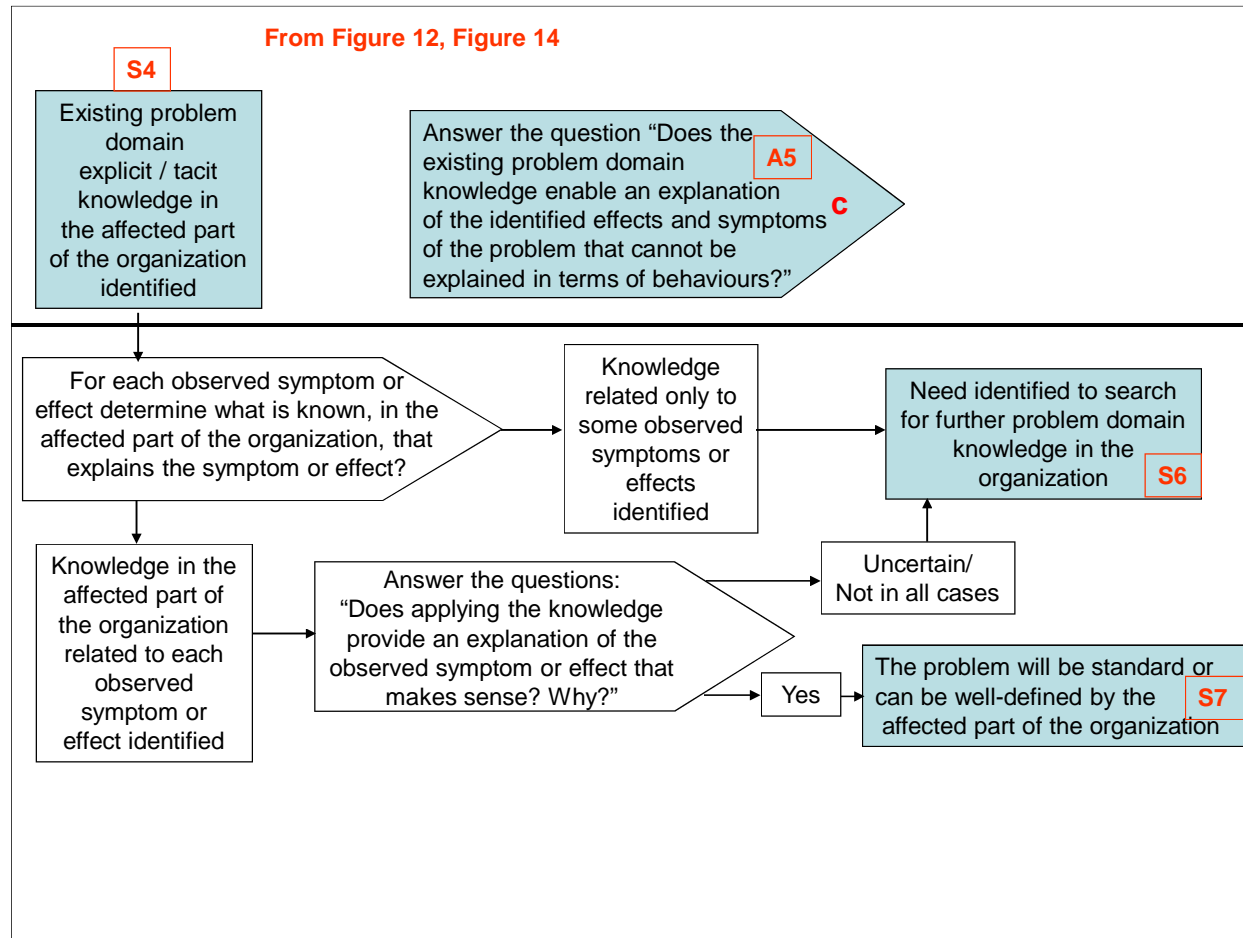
From Figure 12, Figure 14

S4

Existing problem domain explicit / tacit knowledge in the affected part of the organization identified

Answer the question “Does the existing problem domain knowledge enable an explanation of the identified effects and symptoms of the problem that cannot be explained in terms of behaviours?”

A5

c

For each observed symptom or effect determine what is known, in the affected part of the organization, that explains the symptom or effect?

Knowledge related only to some observed symptoms or effects identified

Need identified to search for further problem domain knowledge in the organization

S6

Knowledge in the affected part of the organization related to each observed symptom or effect identified

Answer the questions: “Does applying the knowledge provide an explanation of the observed symptom or effect that makes sense? Why?”

Uncertain/ Not in all cases

Yes

The problem will be standard or can be well-defined by the affected part of the organization

S7